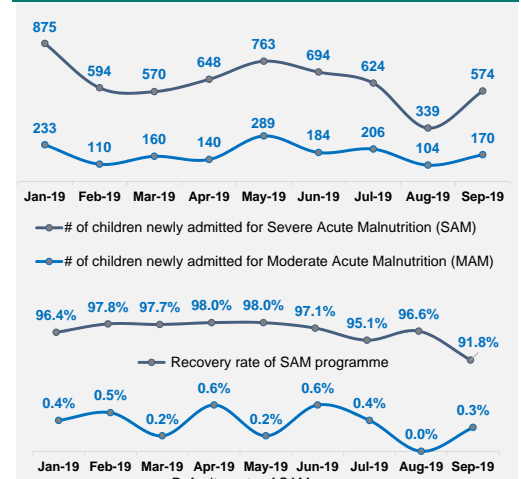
875
594
570
648
763
694
624
339
574

233
110
160
140
289
184
206
104
170

Jan-19 Feb-19 Mar-19 Apr-19 May-19 Jun-19 Jul-19 Aug-19 Sep-19

# of children newly admitted for Severe Acute Malnutrition (SAM)

# of children newly admitted for Moderate Acute Malnutrition (MAM)

96.4% 97.8% 97.7% 98.0% 98.0% 97.1% 95.1% 96.6% 91.8%

Recovery rate of SAM programme

0.4% 0.5% 0.2% 0.6% 0.2% 0.6% 0.4% 0.0% 0.3%

Jan-19 Feb-19 Mar-19 Apr-19 May-19 Jun-19 Jul-19 Aug-19 Sep-19

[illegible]